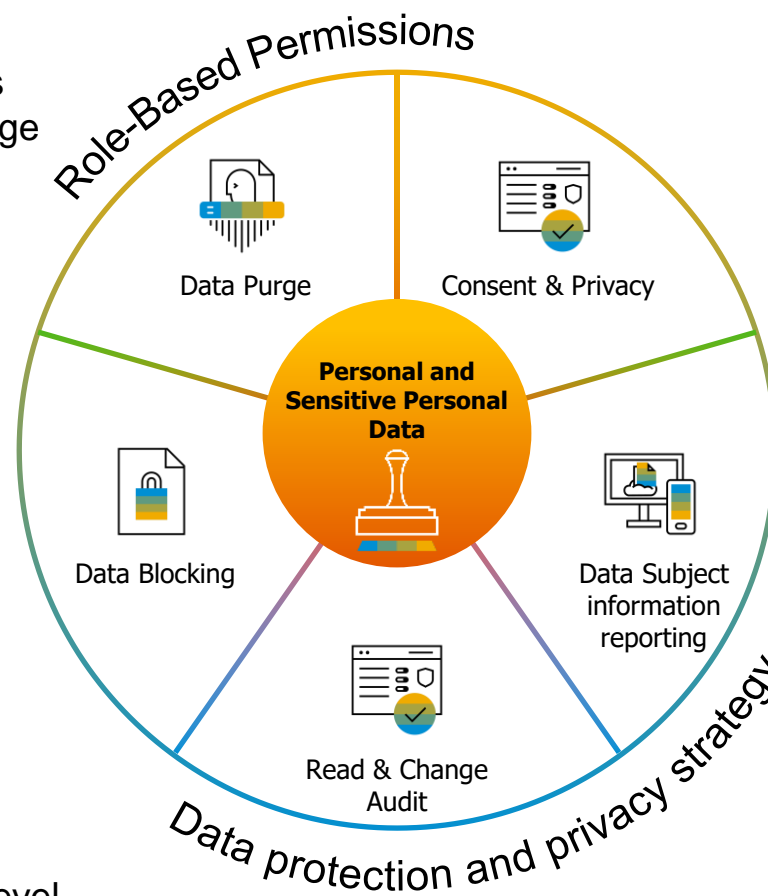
s
ge

Role-Based Permissions

Data Purge

Consent & Privacy

Personal and Sensitive Personal Data

Data Blocking

Data Subject information reporting

Read & Change Audit

Data protection and privacy strategy

evel